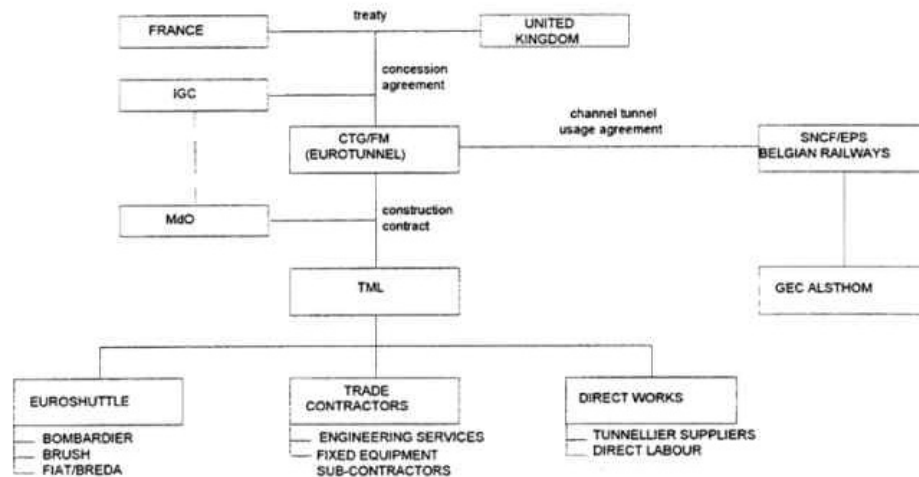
FRANCE

treaty

UNITED KINGDOM

concession agreement

IGC

CTG/FM (EUROTUNNEL)

channel tunnel usage agreement

SNCF/EPS BELGIAN RAILWAYS

MdO

construction contract

TML

GEC ALSTHOM

EUROSHUTTLE

BOMBARDIER
BRUSH
FIAT/BREDA

TRADE CONTRACTORS

ENGINEERING SERVICES
FIXED EQUIPMENT SUB-CONTRACTORS

DIRECT WORKS

TUNNELLIER SUPPLIERS
DIRECT LABOUR